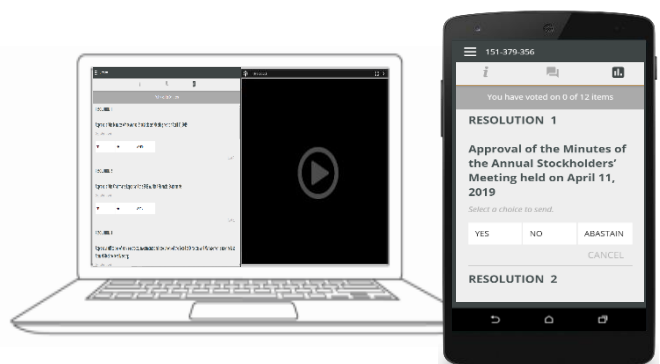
151-379-356

You have voted on 0 of 12 items

RESOLUTION 1

Approval of the Minutes of the Annual Stockholders' Meeting held on April 11, 2019

Select a choice to send.

YES NO ABASTAIN

CANCEL

RESOLUTION 2

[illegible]